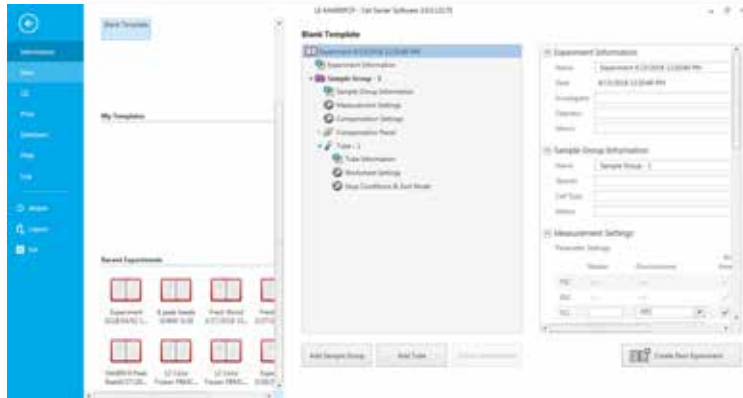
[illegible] - Cell Sorter Software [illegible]

Blank Template

My Templates

Recent Experiments

Blank Template

Experiment 6/15/2018 12:00:00 PM
Experiment Information
Sample Group - 1
Sample Group Information
Measurement Settings
Compensation Settings
Compensation Panel
Tube - 1
Tube Information
Worksheet Settings
Stop Conditions & Sort Mode

Experiment Information
Name Experiment 6/15/2018 12:00:00 PM
Date 6/15/2018 12:00:00 PM
Investigator
Operator
Memo

Sample Group Information
Name Sample Group - 1
Species
Cell Type
Memo

Measurement Settings
Parameter Settings

Add Sample Group
Add Tube
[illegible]

Create New Experiment